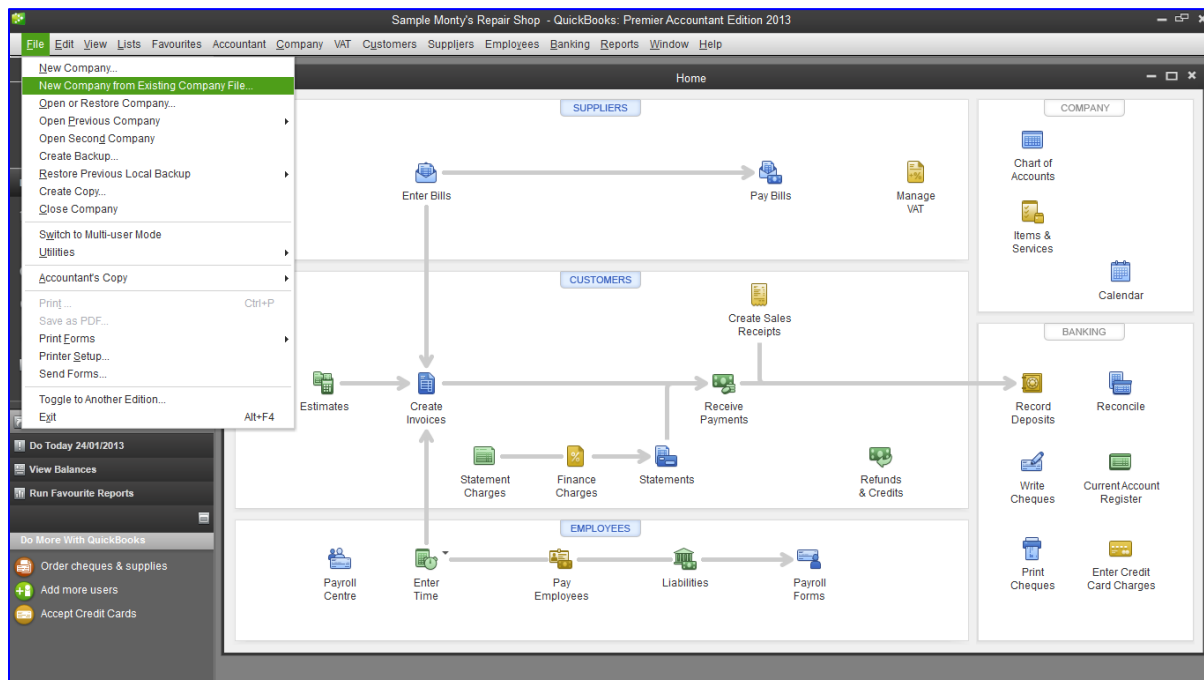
Sample Monty's Repair Shop - QuickBooks: Premier Accountant Edition 2013

File Edit View Lists Favourites Accountant Company VAT Customers Suppliers Employees Banking Reports Window Help

New Company...
New Company from Existing Company File...
Open or Restore Company...
Open Previous Company
Open Second Company
Create Backup...
Restore Previous Local Backup
Create Copy...
Close Company
Switch to Multi-user Mode
Utilities
Accountant's Copy
Print ... Ctrl+P
Save as PDF...
Print Forms
Printer Setup...
Send Forms...
Toggle to Another Edition...
Exit Alt+F4

Home

SUPPLIERS
Enter Bills
Pay Bills
Manage VAT

CUSTOMERS
Create Sales Receipts
Estimates
Create Invoices
Receive Payments
Statement Charges
Finance Charges
Statements
Refunds & Credits

EMPLOYEES
Payroll Centre
Enter Time
Pay Employees
Liabilities
Payroll Forms

COMPANY
Chart of Accounts
Items & Services
Calendar

BANKING
Record Deposits
Reconcile
Write Cheques
Current Account Register
Print Cheques
Enter Credit Card Charges

Do Today 24/01/2013
View Balances
Run Favourite Reports

Do More With QuickBooks
Order cheques & supplies
Add more users
Accept Credit Cards